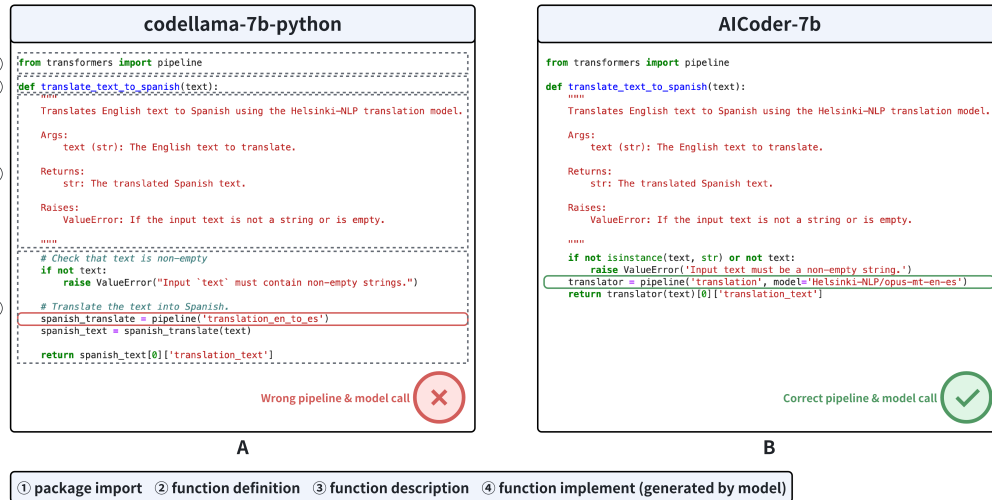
codellama-7b-python

from transformers import pipeline

def translate_text_to_spanish(text):
"""
Translates English text to Spanish using the Helsinki-NLP translation model.

Args:
text (str): The English text to translate.

Returns:
str: The translated Spanish text.

Raises:
ValueError: If the input text is not a string or is empty.

"""
# Check that text is non-empty
if not text:
raise ValueError("Input `text` must contain non-empty strings.")

# Translate the text into Spanish.
spanish_translate = pipeline('translation_en_to_es')
spanish_text = spanish_translate(text)

return spanish_text[0]['translation_text']

Wrong pipeline & model call

A

AICoder-7b

from transformers import pipeline

def translate_text_to_spanish(text):
"""
Translates English text to Spanish using the Helsinki-NLP translation model.

Args:
text (str): The English text to translate.

Returns:
str: The translated Spanish text.

Raises:
ValueError: If the input text is not a string or is empty.

"""
if not isinstance(text, str) or not text:
raise ValueError('Input text must be a non-empty string.')
translator = pipeline('translation', model='Helsinki-NLP/opus-mt-en-es')
return translator(text)[0]['translation_text']

Correct pipeline & model call

B

① package import ② function definition ③ function description ④ function implement (generated by model)